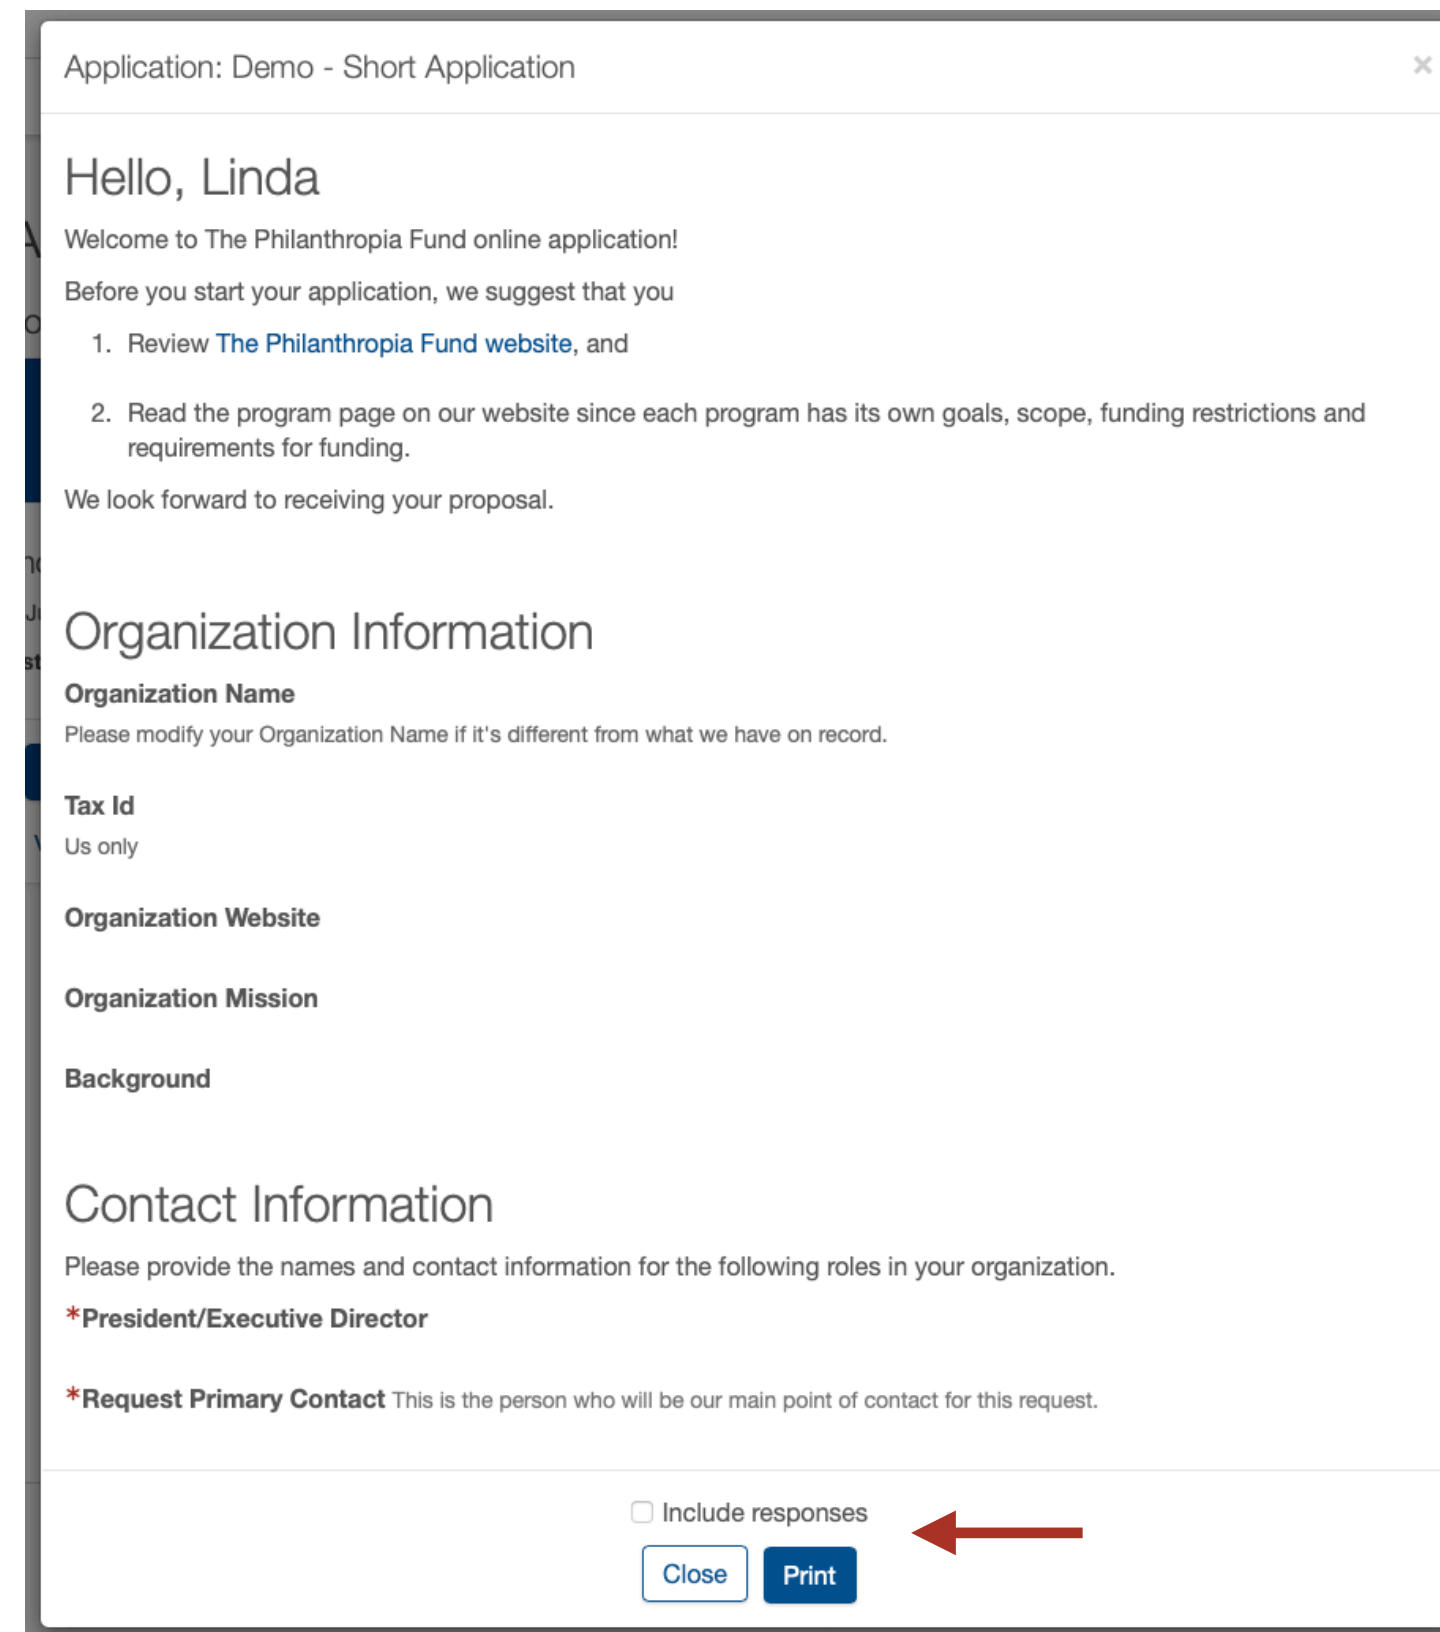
Application: Demo - Short Application

×

Hello, Linda

Welcome to The Philanthropia Fund online application!

Before you start your application, we suggest that you

1. Review The Philanthropia Fund website, and

2. Read the program page on our website since each program has its own goals, scope, funding restrictions and requirements for funding.

We look forward to receiving your proposal.

Organization Information

Organization Name

Please modify your Organization Name if it's different from what we have on record.

Tax Id

Us only

Organization Website

Organization Mission

Background

Contact Information

Please provide the names and contact information for the following roles in your organization.

*President/Executive Director

*Request Primary Contact This is the person who will be our main point of contact for this request.

Include responses

Close Print